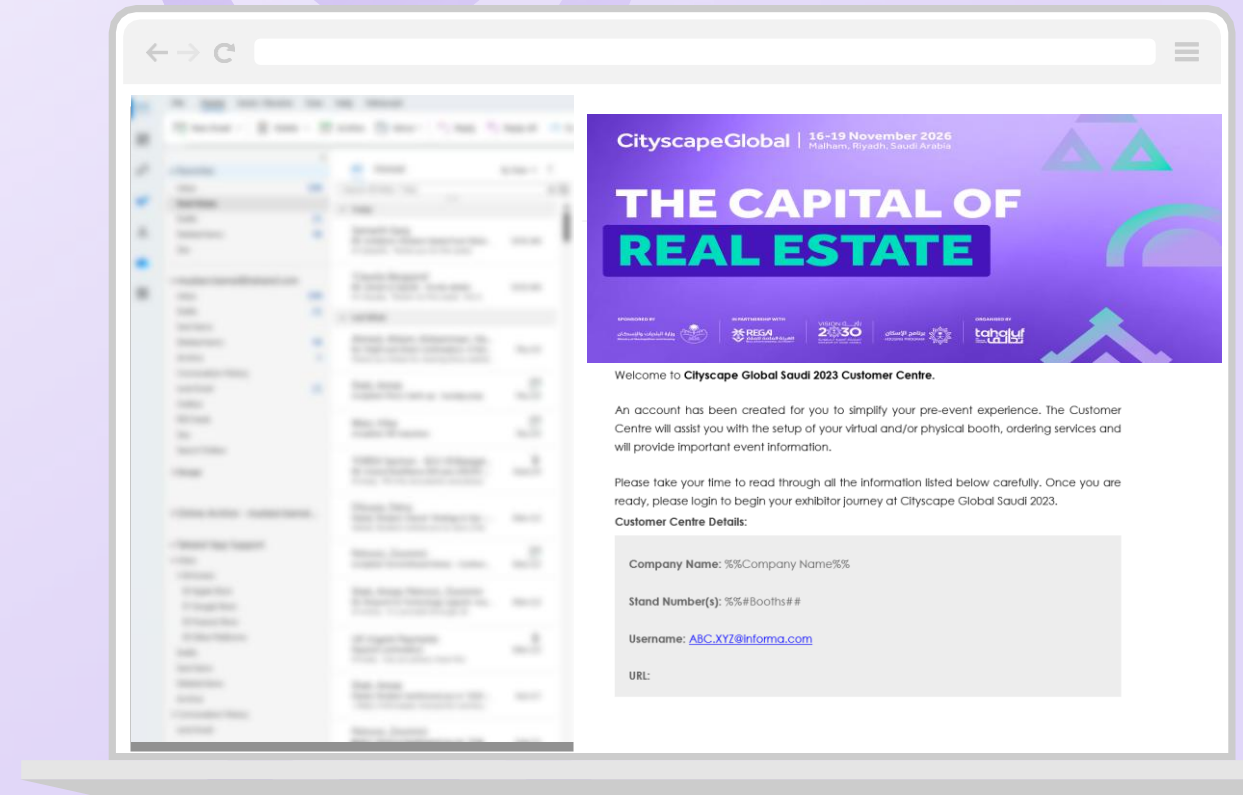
CityscapeGlobal | 16-19 November 2026
Malham, Riyadh, Saudi Arabia

THE CAPITAL OF
REAL ESTATE

SPONSORED BY
IN PARTNERSHIP WITH
REGA
VISION 2030
HOUSING PROGRAM
ORGANISED BY
tahaluf

Welcome to **Cityscape Global Saudi 2023 Customer Centre.**

An account has been created for you to simplify your pre-event experience. The Customer Centre will assist you with the setup of your virtual and/or physical booth, ordering services and will provide important event information.

Please take your time to read through all the information listed below carefully. Once you are ready, please login to begin your exhibitor journey at Cityscape Global Saudi 2023.

**Customer Centre Details:**

**Company Name:** %%Company Name%%

**Stand Number(s):** %%#Booths##

**Username:** ABC.XYZ@informa.com

**URL:**